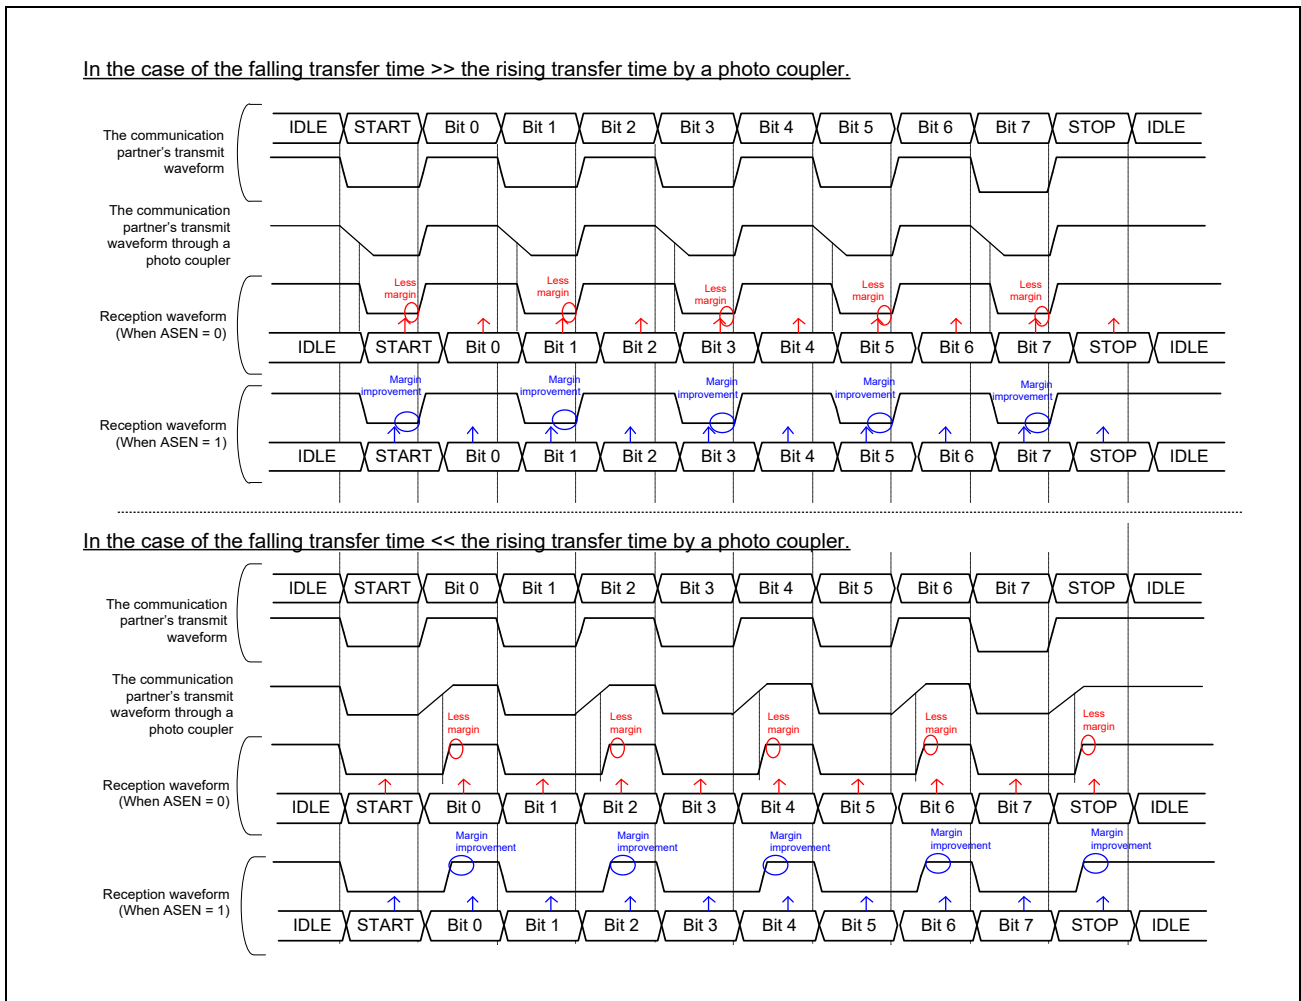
In the case of the falling transfer time >> the rising transfer time by a photo coupler.

The communication partner's transmit waveform

IDLE START Bit 0 Bit 1 Bit 2 Bit 3 Bit 4 Bit 5 Bit 6 Bit 7 STOP IDLE

The communication partner's transmit waveform through a photo coupler

Reception waveform (When ASEN = 0)

Less margin Less margin Less margin Less margin Less margin

IDLE START Bit 0 Bit 1 Bit 2 Bit 3 Bit 4 Bit 5 Bit 6 Bit 7 STOP IDLE

Reception waveform (When ASEN = 1)

Margin improvement Margin improvement Margin improvement Margin improvement Margin improvement

IDLE START Bit 0 Bit 1 Bit 2 Bit 3 Bit 4 Bit 5 Bit 6 Bit 7 STOP IDLE

In the case of the falling transfer time << the rising transfer time by a photo coupler.

The communication partner's transmit waveform

IDLE START Bit 0 Bit 1 Bit 2 Bit 3 Bit 4 Bit 5 Bit 6 Bit 7 STOP IDLE

The communication partner's transmit waveform through a photo coupler

Less margin Less margin Less margin Less margin Less margin

Reception waveform (When ASEN = 0)

IDLE START Bit 0 Bit 1 Bit 2 Bit 3 Bit 4 Bit 5 Bit 6 Bit 7 STOP IDLE

Margin improvement Margin improvement Margin improvement Margin improvement Margin improvement

Reception waveform (When ASEN = 1)

IDLE START Bit 0 Bit 1 Bit 2 Bit 3 Bit 4 Bit 5 Bit 6 Bit 7 STOP IDLE